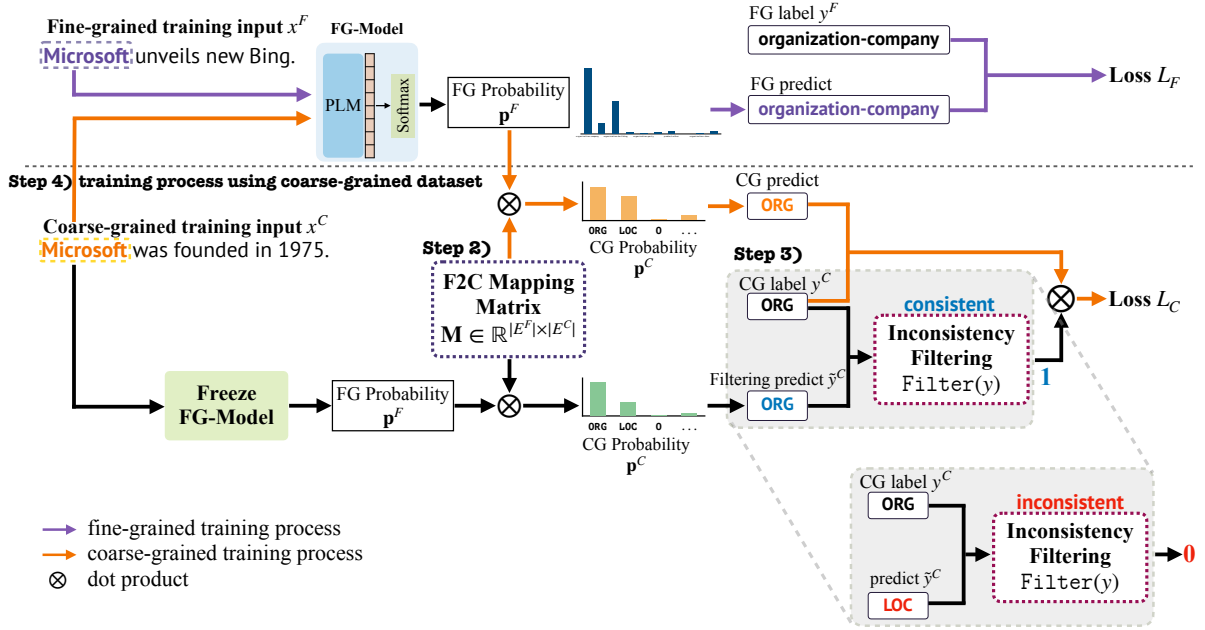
Fine-grained training input $x^F$

Microsoft unveils new Bing.

FG-Model

PLM

Softmax

FG Probability $\mathbf{p}^F$

FG label $y^F$

organization-company

FG predict

organization-company

Loss $L_F$

Step 4) training process using coarse-grained dataset

Coarse-grained training input $x^C$

Microsoft was founded in 1975.

ORG LOC O ...

CG Probability $\mathbf{p}^C$

CG predict

ORG

Step 2)

F2C Mapping Matrix

$\mathbf{M} \in \mathbb{R}^{|E^F| \times |E^C|}$

Step 3)

CG label $y^C$

ORG

consistent

Inconsistency Filtering

Filter($y$)

Loss $L_C$

1

Freeze FG-Model

FG Probability $\mathbf{p}^F$

Filtering predict $\tilde{y}^C$

ORG

CG Probability $\mathbf{p}^C$

CG label $y^C$

ORG

inconsistent

Inconsistency Filtering

Filter($y$)

0

predict $\tilde{y}^C$

LOC

fine-grained training process

coarse-grained training process

$\otimes$ dot product